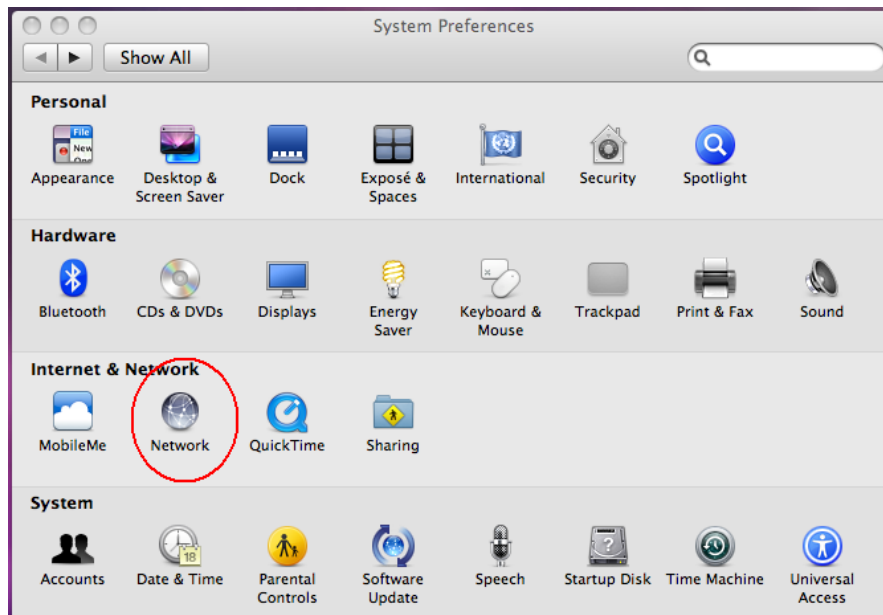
System Preferences

Show All

Personal

Appearance
Desktop & Screen Saver
Dock
Exposé & Spaces
International
Security
Spotlight

Hardware

Bluetooth
CDs & DVDs
Displays
Energy Saver
Keyboard & Mouse
Trackpad
Print & Fax
Sound

Internet & Network

MobileMe
Network
QuickTime
Sharing

System

Accounts
Date & Time
Parental Controls
Software Update
Speech
Startup Disk
Time Machine
Universal Access